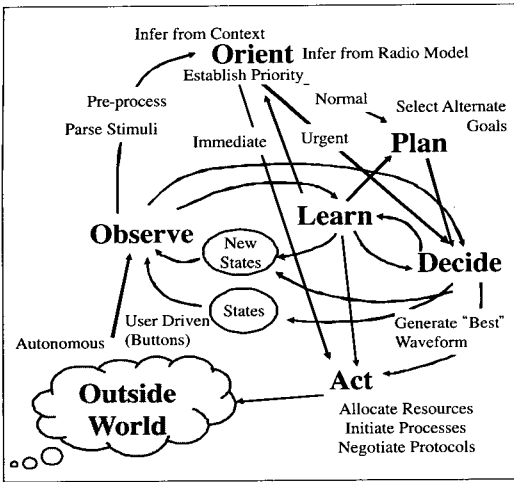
Infer from Context
Orient
Infer from Radio Model
Establish Priority
Pre-process
Parse Stimuli
Normal
Select Alternate Goals
Immediate
Urgent
Plan
Learn
Observe
New States
Decide
States
Autonomous
User Driven (Buttons)
Generate "Best" Waveform
Outside World
Act
Allocate Resources
Initiate Processes
Negotiate Protocols